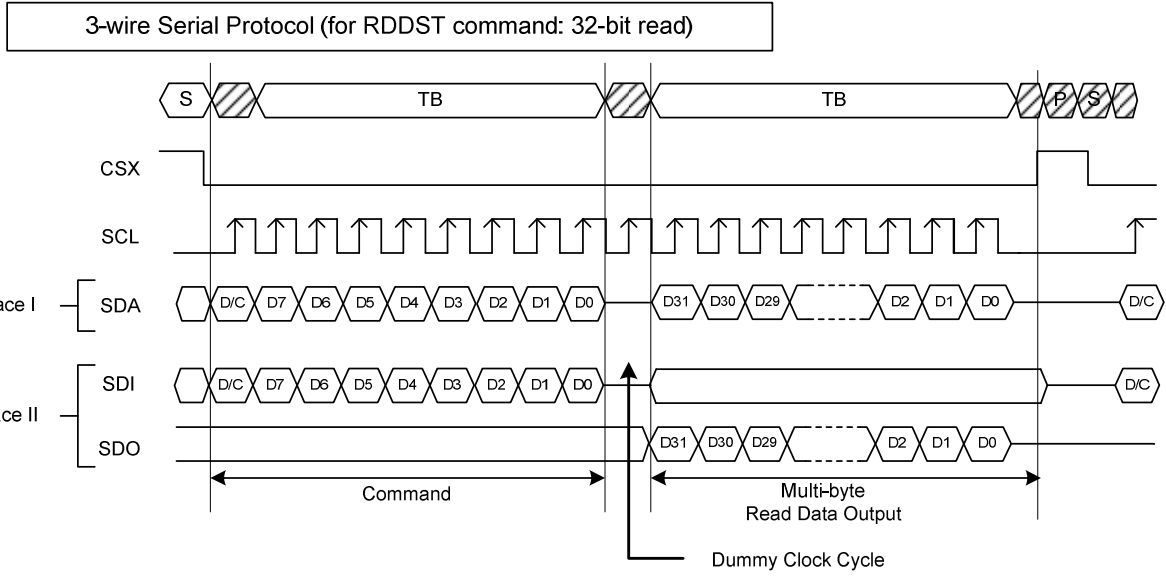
3-wire Serial Protocol (for RDDST command: 32-bit read)

S TB TB P S

CSX

SCL

ace I SDA D/C D7 D6 D5 D4 D3 D2 D1 D0 D31 D30 D29 D2 D1 D0 D/C

SDI D/C D7 D6 D5 D4 D3 D2 D1 D0 D/C

ce II

SDO D31 D30 D29 D2 D1 D0

Command

Multi-byte Read Data Output

Dummy Clock Cycle